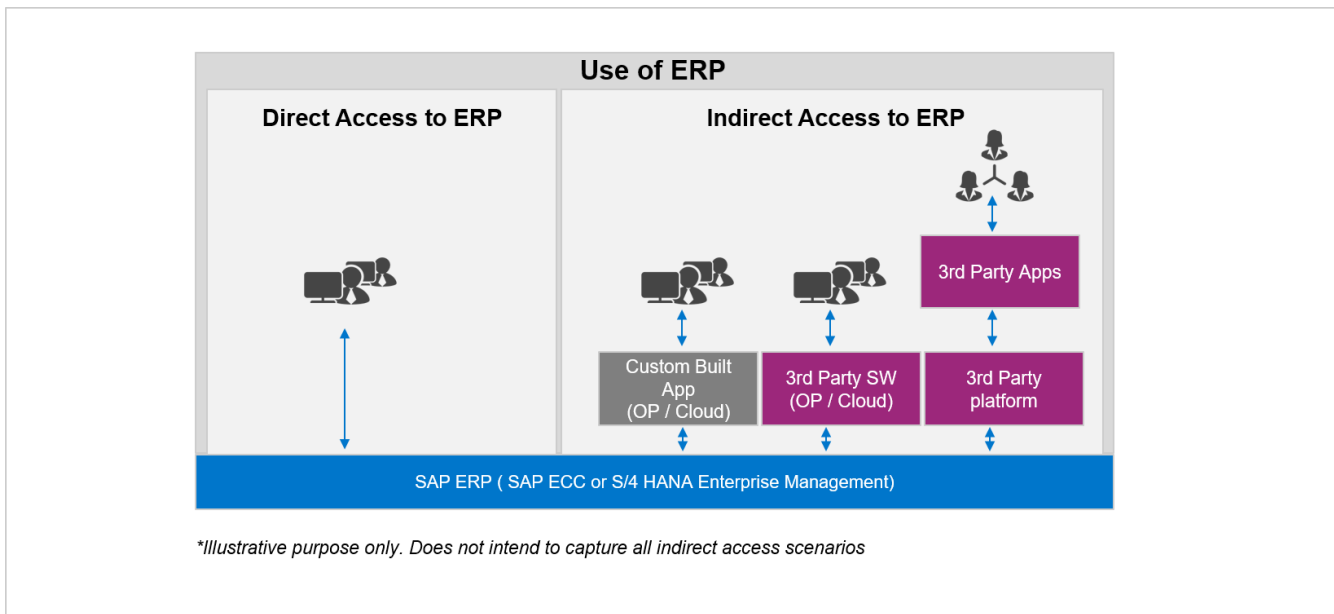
Use of ERP

Direct Access to ERP

Indirect Access to ERP

3rd Party Apps

Custom Built App (OP / Cloud)

3rd Party SW (OP / Cloud)

3rd Party platform

SAP ERP ( SAP ECC or S/4 HANA Enterprise Management)

*Illustrative purpose only. Does not intend to capture all indirect access scenarios